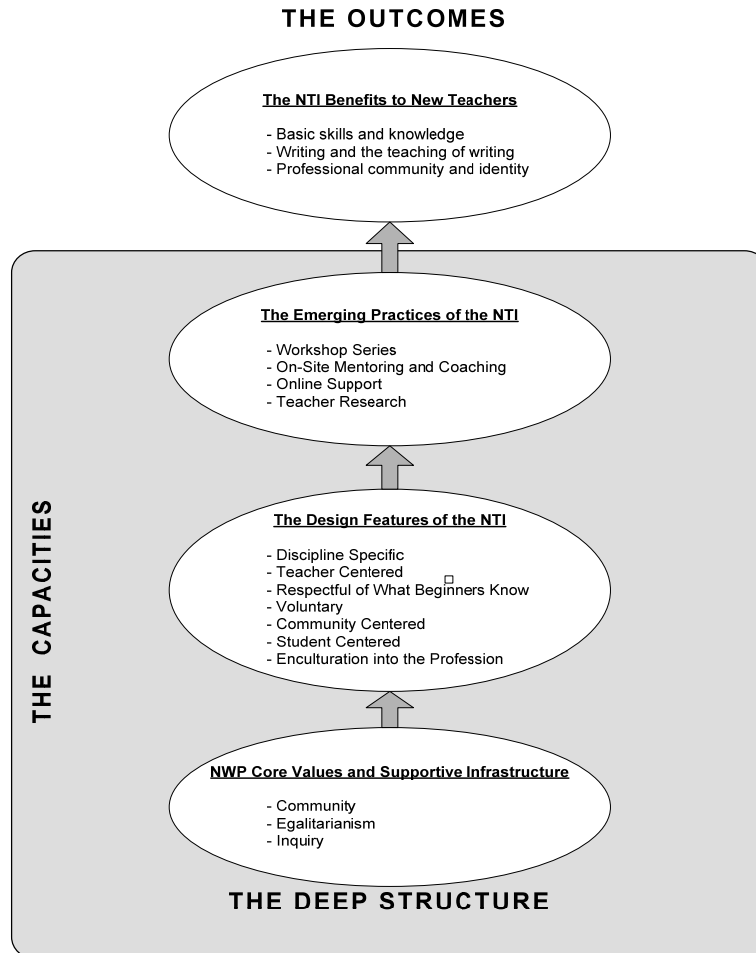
THE OUTCOMES

The NTI Benefits to New Teachers

- Basic skills and knowledge
- Writing and the teaching of writing
- Professional community and identity

THE CAPACITIES

The Emerging Practices of the NTI

- Workshop Series
- On-Site Mentoring and Coaching
- Online Support
- Teacher Research

The Design Features of the NTI

- Discipline Specific
- Teacher Centered
- Respectful of What Beginners Know
- Voluntary
- Community Centered
- Student Centered
- Enculturation into the Profession

NWP Core Values and Supportive Infrastructure

- Community
- Egalitarianism
- Inquiry

THE DEEP STRUCTURE